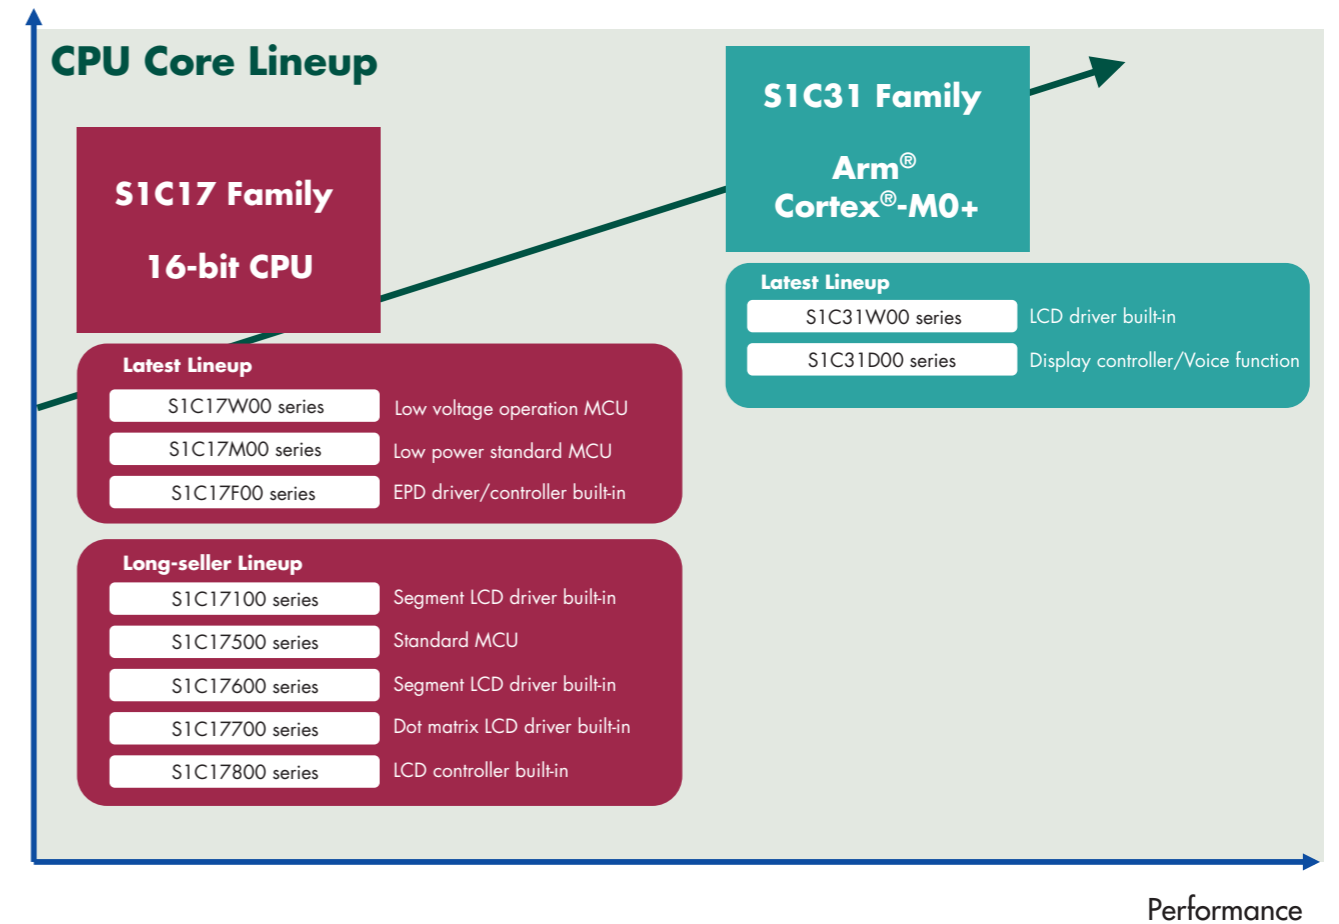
CPU Core Lineup

S1C17 Family

16-bit CPU

S1C31 Family

Arm®
Cortex®-M0+

Latest Lineup

S1C31W00 series LCD driver built-in

S1C31D00 series Display controller/Voice function

Latest Lineup

S1C17W00 series Low voltage operation MCU

S1C17M00 series Low power standard MCU

S1C17F00 series EPD driver/controller built-in

Long-seller Lineup

S1C17100 series Segment LCD driver built-in

S1C17500 series Standard MCU

S1C17600 series Segment LCD driver built-in

S1C17700 series Dot matrix LCD driver built-in

S1C17800 series LCD controller built-in

Performance